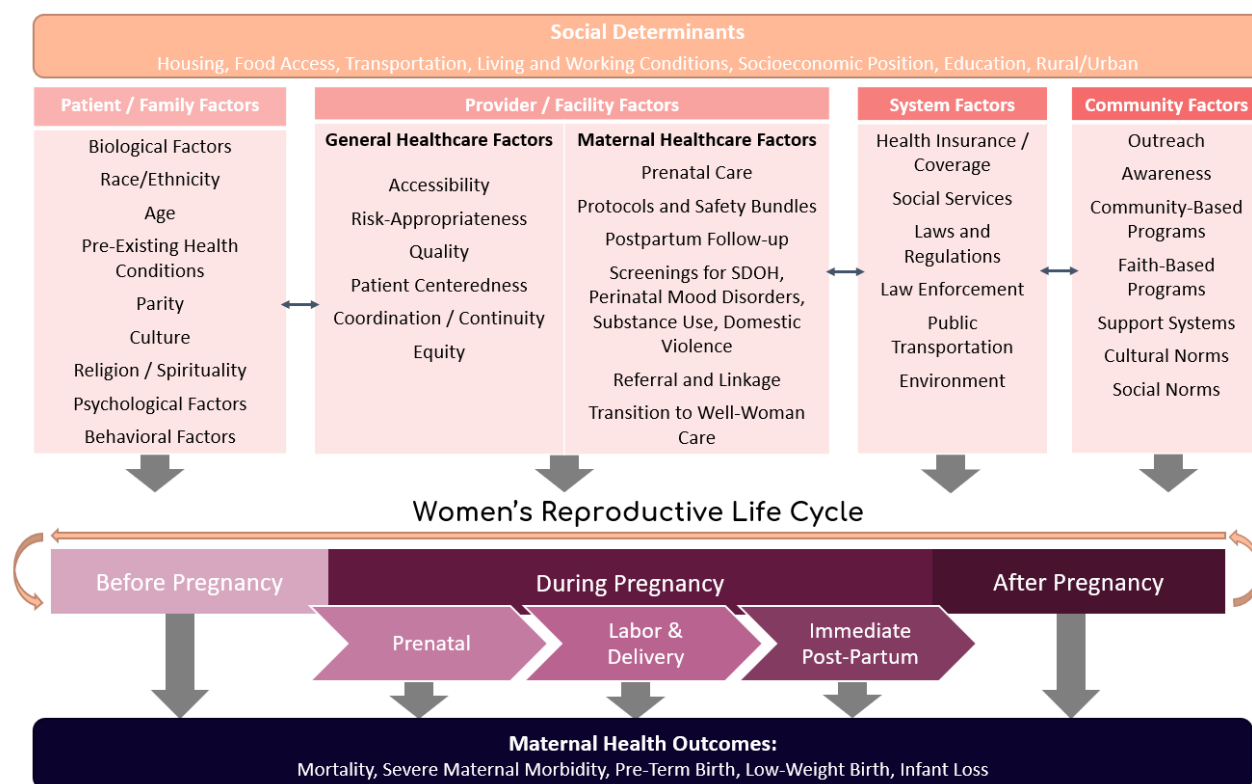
Social Determinants
Housing, Food Access, Transportation, Living and Working Conditions, Socioeconomic Position, Education, Rural/Urban

Patient / Family Factors
Biological Factors
Race/Ethnicity
Age
Pre-Existing Health Conditions
Parity
Culture
Religion / Spirituality
Psychological Factors
Behavioral Factors

Provider / Facility Factors
General Healthcare Factors
Accessibility
Risk-Appropriateness
Quality
Patient Centeredness
Coordination / Continuity
Equity

Maternal Healthcare Factors
Prenatal Care
Protocols and Safety Bundles
Postpartum Follow-up
Screenings for SDOH, Perinatal Mood Disorders, Substance Use, Domestic Violence
Referral and Linkage
Transition to Well-Woman Care

System Factors
Health Insurance / Coverage
Social Services
Laws and Regulations
Law Enforcement
Public Transportation
Environment

Community Factors
Outreach
Awareness
Community-Based Programs
Faith-Based Programs
Support Systems
Cultural Norms
Social Norms

Women's Reproductive Life Cycle

Before Pregnancy
During Pregnancy
After Pregnancy
Prenatal
Labor & Delivery
Immediate Post-Partum

Maternal Health Outcomes:
Mortality, Severe Maternal Morbidity, Pre-Term Birth, Low-Weight Birth, Infant Loss